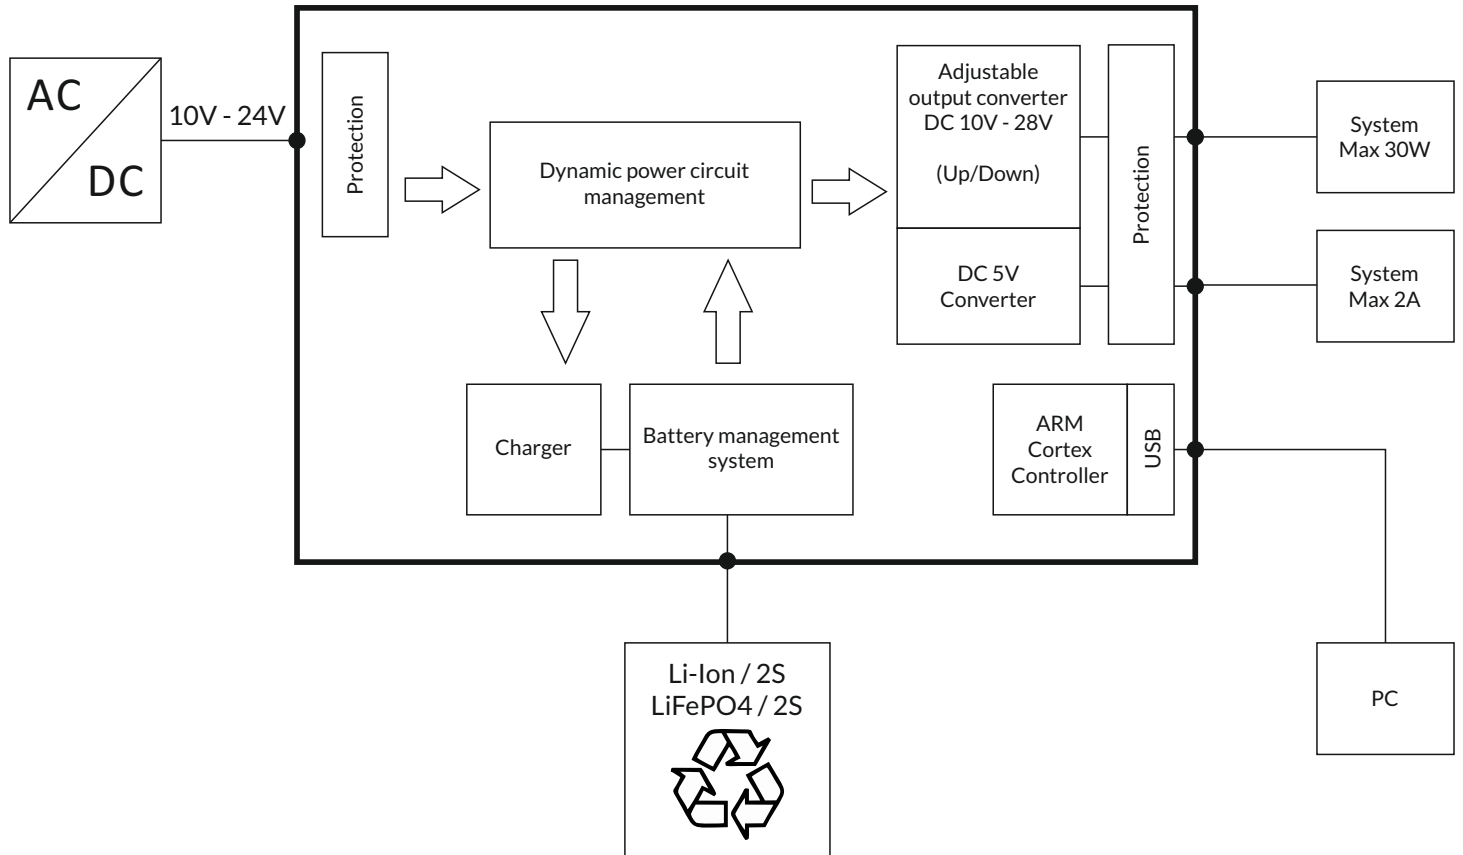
AC

DC

10V - 24V

Protection

Dynamic power circuit management

Adjustable output converter DC 10V - 28V

(Up/Down)

DC 5V Converter

Protection

System Max 30W

System Max 2A

Charger

Battery management system

ARM Cortex Controller

USB

Li-Ion / 2S
LiFePO4 / 2S

PC